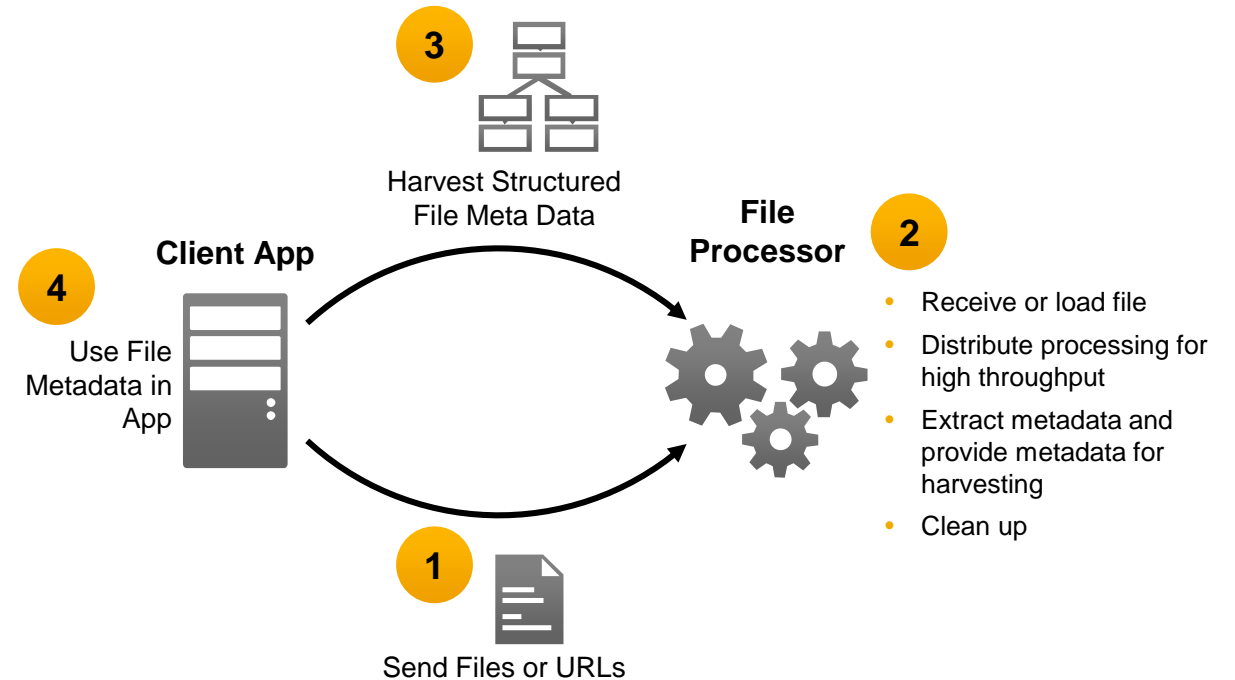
3

Harvest Structured File Meta Data

Client App

4

Use File Metadata in App

File Processor

2

- Receive or load file
- Distribute processing for high throughput
- Extract metadata and provide metadata for harvesting
- Clean up

1

Send Files or URLs